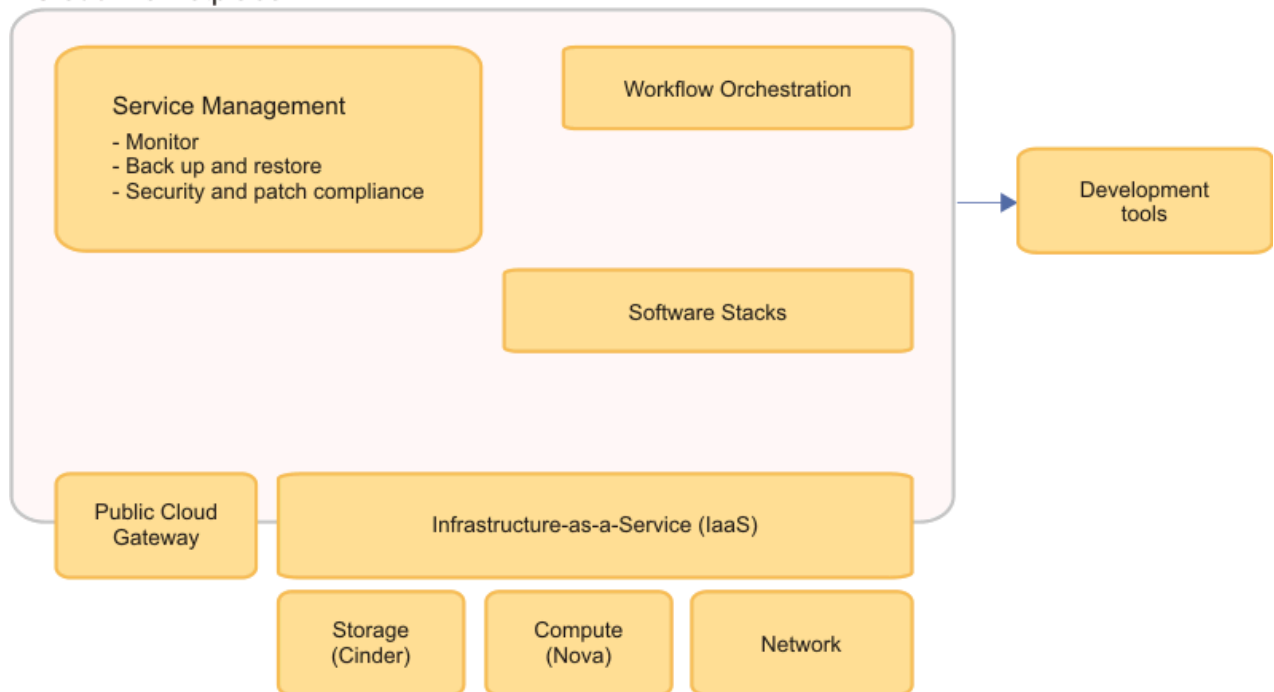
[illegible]

Service Management
- Monitor
- Back up and restore
- Security and patch compliance

Workflow Orchestration

Development tools

Software Stacks

Public Cloud Gateway

Infrastructure-as-a-Service (IaaS)

Storage (Cinder)

Compute (Nova)

Network